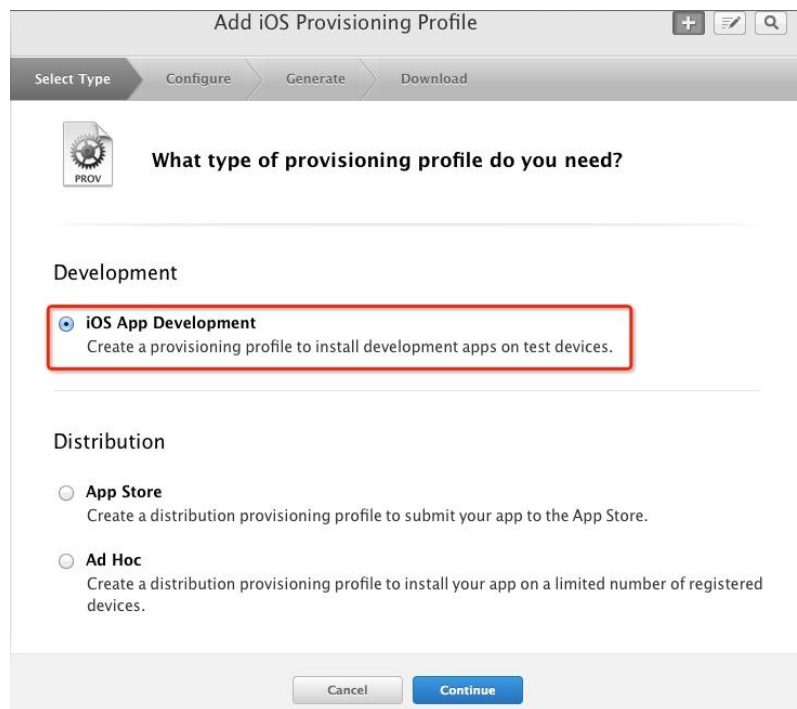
Add iOS Provisioning Profile

Select Type Configure Generate Download

PROV

What type of provisioning profile do you need?

Development

iOS App Development
Create a provisioning profile to install development apps on test devices.

Distribution

App Store
Create a distribution provisioning profile to submit your app to the App Store.

Ad Hoc
Create a distribution provisioning profile to install your app on a limited number of registered devices.

Cancel Continue